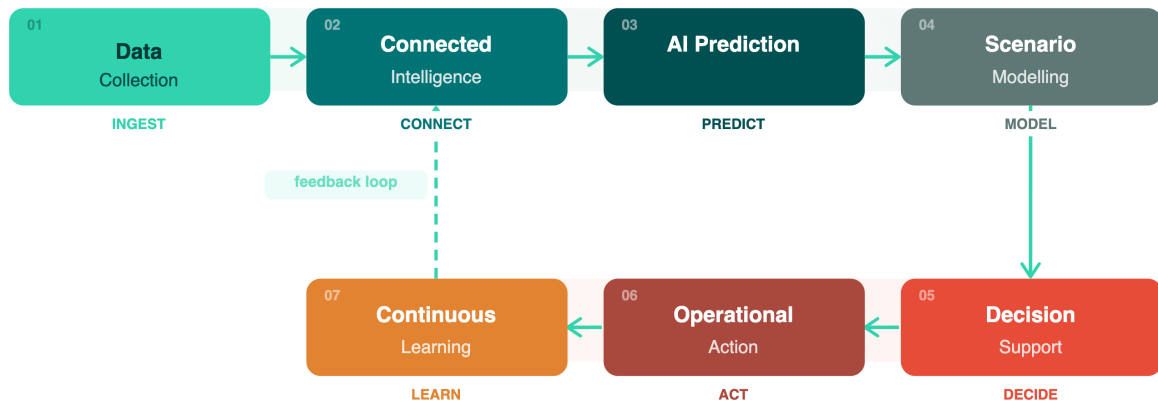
01
Data
Collection
INGEST

02
Connected
Intelligence
CONNECT

03
AI Prediction
PREDICT

04
Scenario
Modelling
MODEL

feedback loop

07
Continuous
Learning
LEARN

06
Operational
Action
ACT

05
Decision
Support
DECIDE